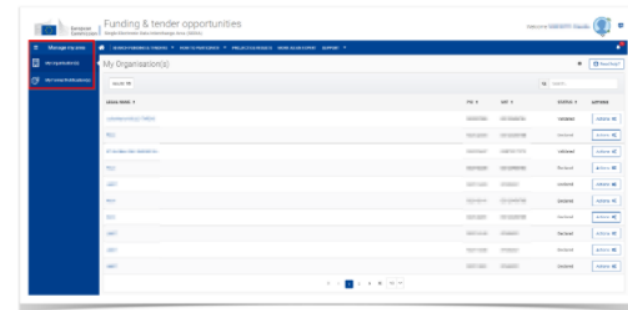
European Commission | Funding & tender opportunities
Single Electronic Data Interchange Area (SEDIA)

Welcome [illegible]

Manage my area
My Organisation(s)
My Financial Guarantees

SEARCH FUNDING & TENDERS ▾ HOW TO PARTICIPATE ▾ PROJECTS & RESULTS WORK AS AN EXPERT SUPPORT ▾

My Organisation(s)

New Entity?

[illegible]

Search

| LEGAL NAME ▲ | PIC ▼ | VAT ▼ | STATUS ▼ | ACTIONS |
|---|---|---|---|---|
| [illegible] | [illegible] | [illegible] | Validated | Actions |
| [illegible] | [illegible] | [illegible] | Declared | Actions |
| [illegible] | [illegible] | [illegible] | Validated | Actions |
| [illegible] | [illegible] | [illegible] | Declared | Actions |
| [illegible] | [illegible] | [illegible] | Declared | Actions |
| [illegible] | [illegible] | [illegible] | Declared | Actions |
| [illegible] | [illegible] | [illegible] | Declared | Actions |
| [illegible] | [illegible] | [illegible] | Declared | Actions |
| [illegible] | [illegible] | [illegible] | Declared | Actions |
| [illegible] | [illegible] | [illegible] | Declared | Actions |

‹ 1 2 3 › 10